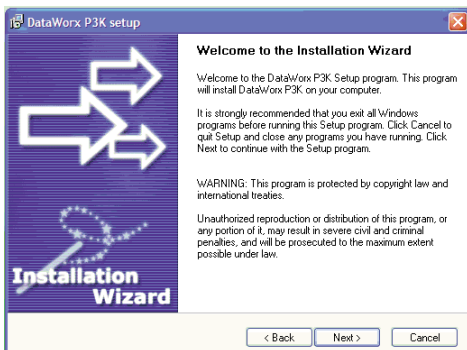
DataWorx P3K setup

Welcome to the Installation Wizard

Welcome to the DataWorx P3K Setup program. This program will install DataWorx P3K on your computer.

It is strongly recommended that you exit all Windows programs before running this Setup program. Click Cancel to quit Setup and close any programs you have running. Click Next to continue with the Setup program.

WARNING: This program is protected by copyright law and international treaties.

Unauthorized reproduction or distribution of this program, or any portion of it, may result in severe civil and criminal penalties, and will be prosecuted to the maximum extent possible under law.

Installation Wizard

< Back

Next >

Cancel